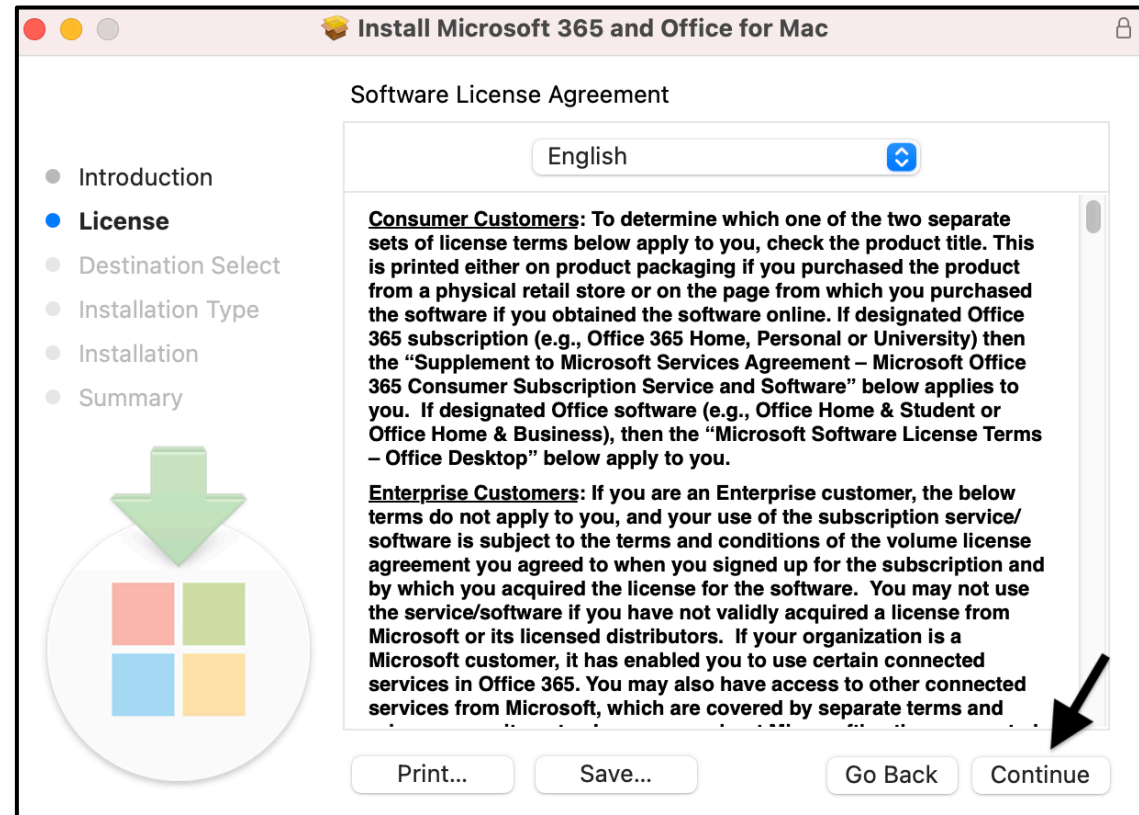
Install Microsoft 365 and Office for Mac

Introduction
License
Destination Select
Installation Type
Installation
Summary

Software License Agreement

English

Consumer Customers: To determine which one of the two separate sets of license terms below apply to you, check the product title. This is printed either on product packaging if you purchased the product from a physical retail store or on the page from which you purchased the software if you obtained the software online. If designated Office 365 subscription (e.g., Office 365 Home, Personal or University) then the “Supplement to Microsoft Services Agreement – Microsoft Office 365 Consumer Subscription Service and Software” below applies to you. If designated Office software (e.g., Office Home & Student or Office Home & Business), then the “Microsoft Software License Terms – Office Desktop” below apply to you.

Enterprise Customers: If you are an Enterprise customer, the below terms do not apply to you, and your use of the subscription service/ software is subject to the terms and conditions of the volume license agreement you agreed to when you signed up for the subscription and by which you acquired the license for the software. You may not use the service/software if you have not validly acquired a license from Microsoft or its licensed distributors. If your organization is a Microsoft customer, it has enabled you to use certain connected services in Office 365. You may also have access to other connected services from Microsoft, which are covered by separate terms and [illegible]

Print...
Save...
Go Back
Continue